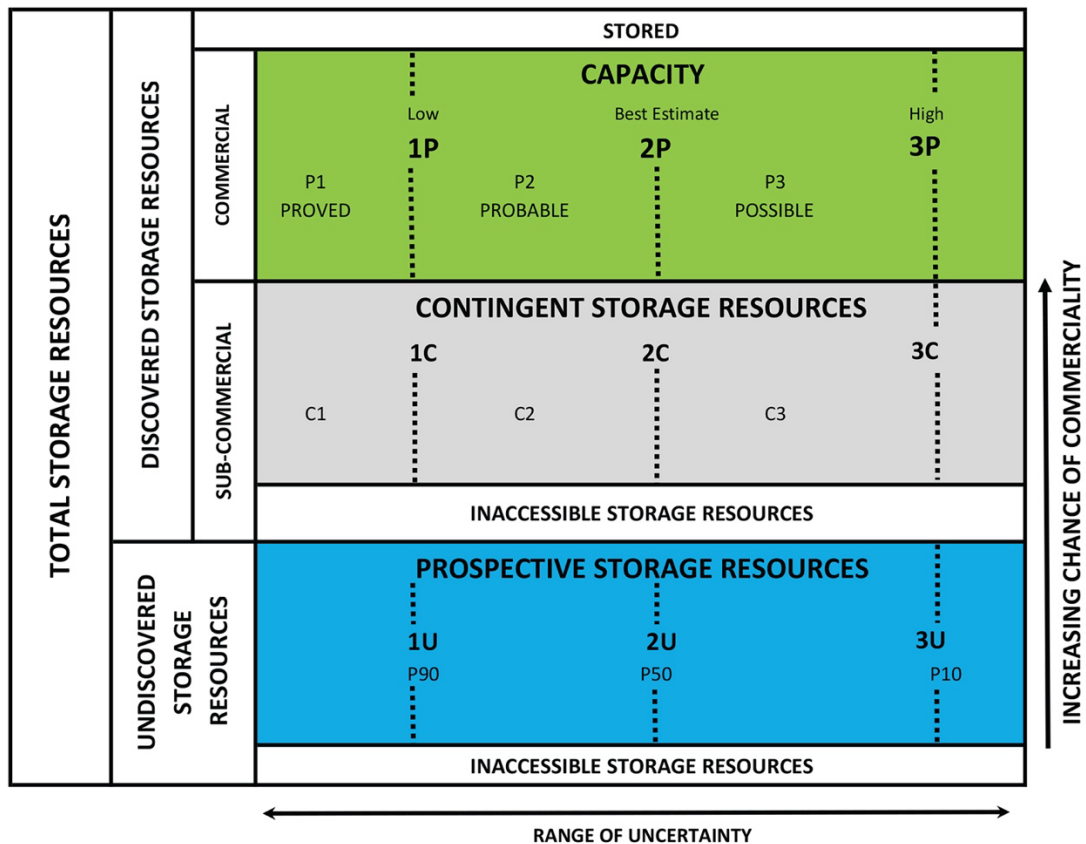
TOTAL STORAGE RESOURCES

DISCOVERED STORAGE RESOURCES

STORED

COMMERCIAL

CAPACITY

Low
1P

Best Estimate
2P

High
3P

P1
PROVED

P2
PROBABLE

P3
POSSIBLE

SUB-COMMERCIAL

CONTINGENT STORAGE RESOURCES

1C

2C

3C

C1

C2

C3

INACCESSIBLE STORAGE RESOURCES

UNDISCOVERED STORAGE RESOURCES

PROSPECTIVE STORAGE RESOURCES

1U
P90

2U
P50

3U
P10

INACCESSIBLE STORAGE RESOURCES

INCREASING CHANCE OF COMMERCIALITY

RANGE OF UNCERTAINTY